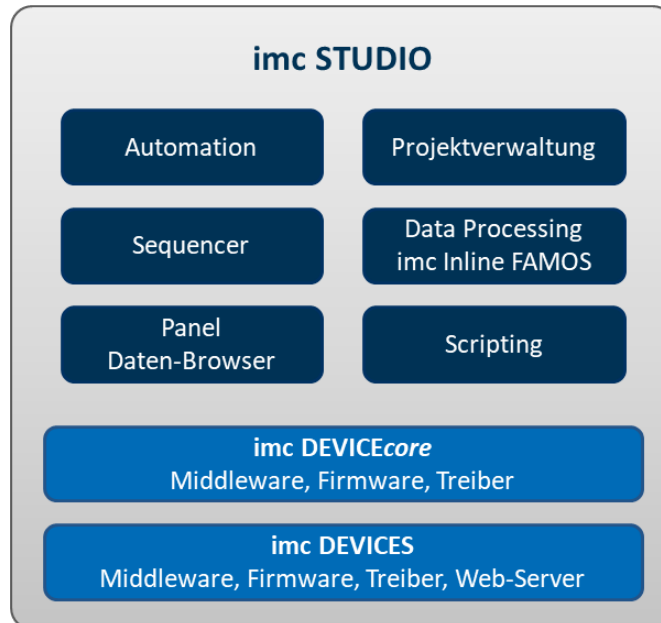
imc STUDIO

Automation

Projektverwaltung

Sequencer

Data Processing
imc Inline FAMOS

Panel
Daten-Browser

Scripting

imc DEVICEcore
Middleware, Firmware, Treiber

imc DEVICES
Middleware, Firmware, Treiber, Web-Server